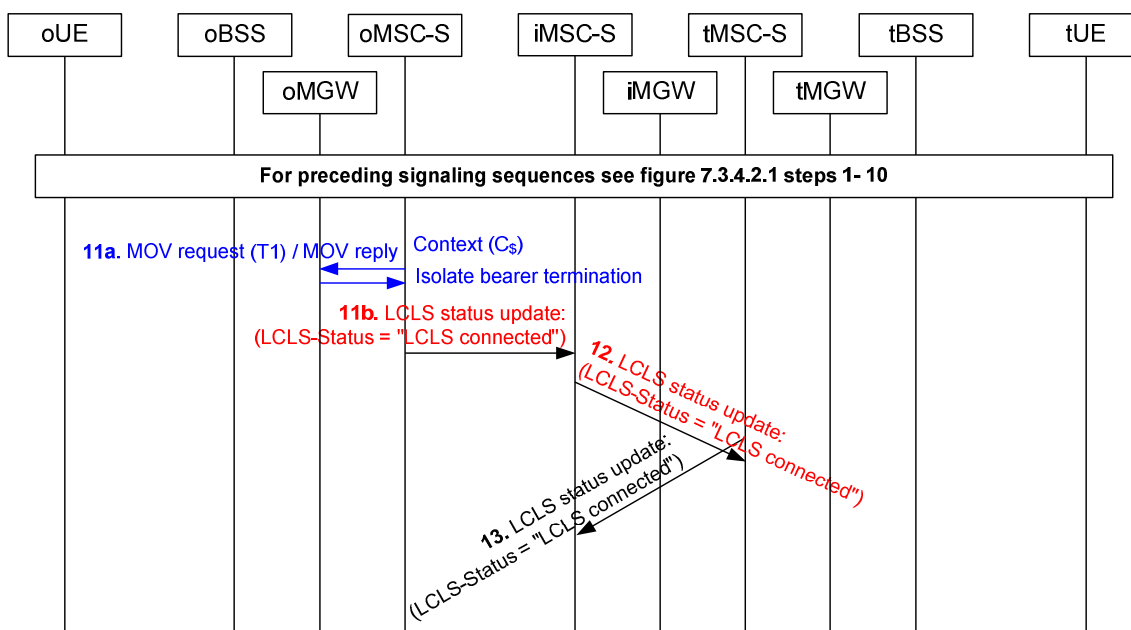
oUE

oBSS

oMSC-S

iMSC-S

tMSC-S

tBSS

tUE

oMGW

iMGW

tMGW

For preceding signaling sequences see figure 7.3.4.2.1 steps 1- 10

11a. MOV request (T1) / MOV reply

Context ($C_{\$}$)

Isolate bearer termination

11b. LCLS status update: (LCLS-Status = "LCLS connected")

12. LCLS status update: (LCLS-Status = "LCLS connected")

13. LCLS status update: (LCLS-Status = "LCLS connected")